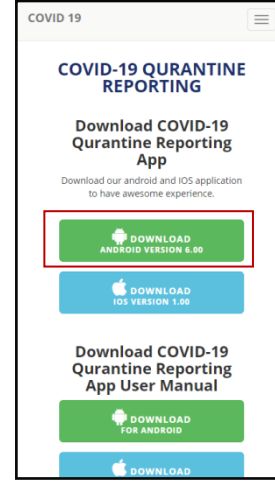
COVID 19

COVID-19 QURANTINE REPORTING

Download COVID-19 Qurantine Reporting App

Download our android and IOS application to have awesome experience.

DOWNLOAD
ANDROID VERSION 6.00

DOWNLOAD
IOS VERSION 1.00

Download COVID-19 Qurantine Reporting App User Manual

DOWNLOAD
FOR ANDROID

DOWNLOAD